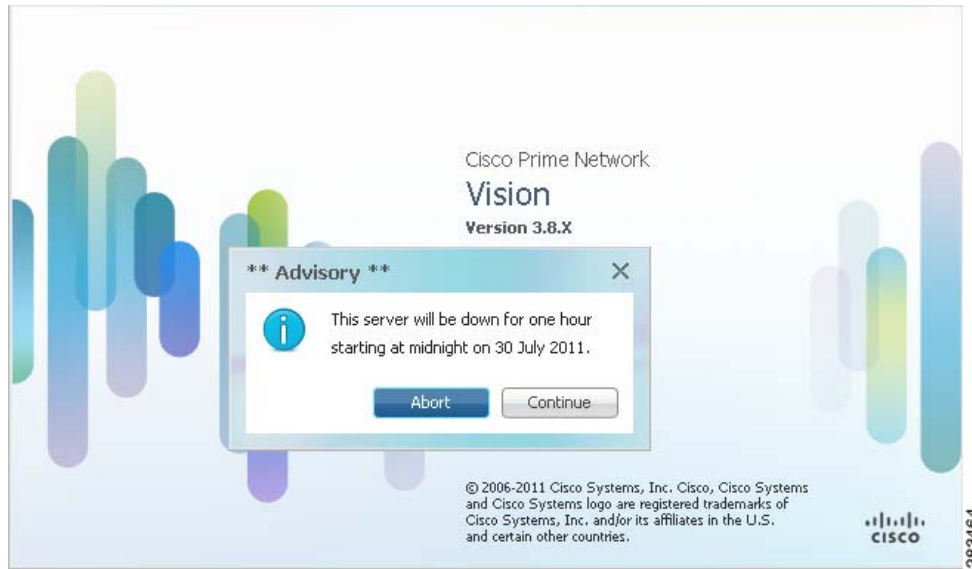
Cisco Prime Network
Vision
Version 3.8.X

** Advisory **

This server will be down for one hour starting at midnight on 30 July 2011.

Abort
Continue

© 2006-2011 Cisco Systems, Inc. Cisco, Cisco Systems and Cisco Systems logo are registered trademarks of Cisco Systems, Inc. and/or its affiliates in the U.S. and certain other countries.

cisco

282464